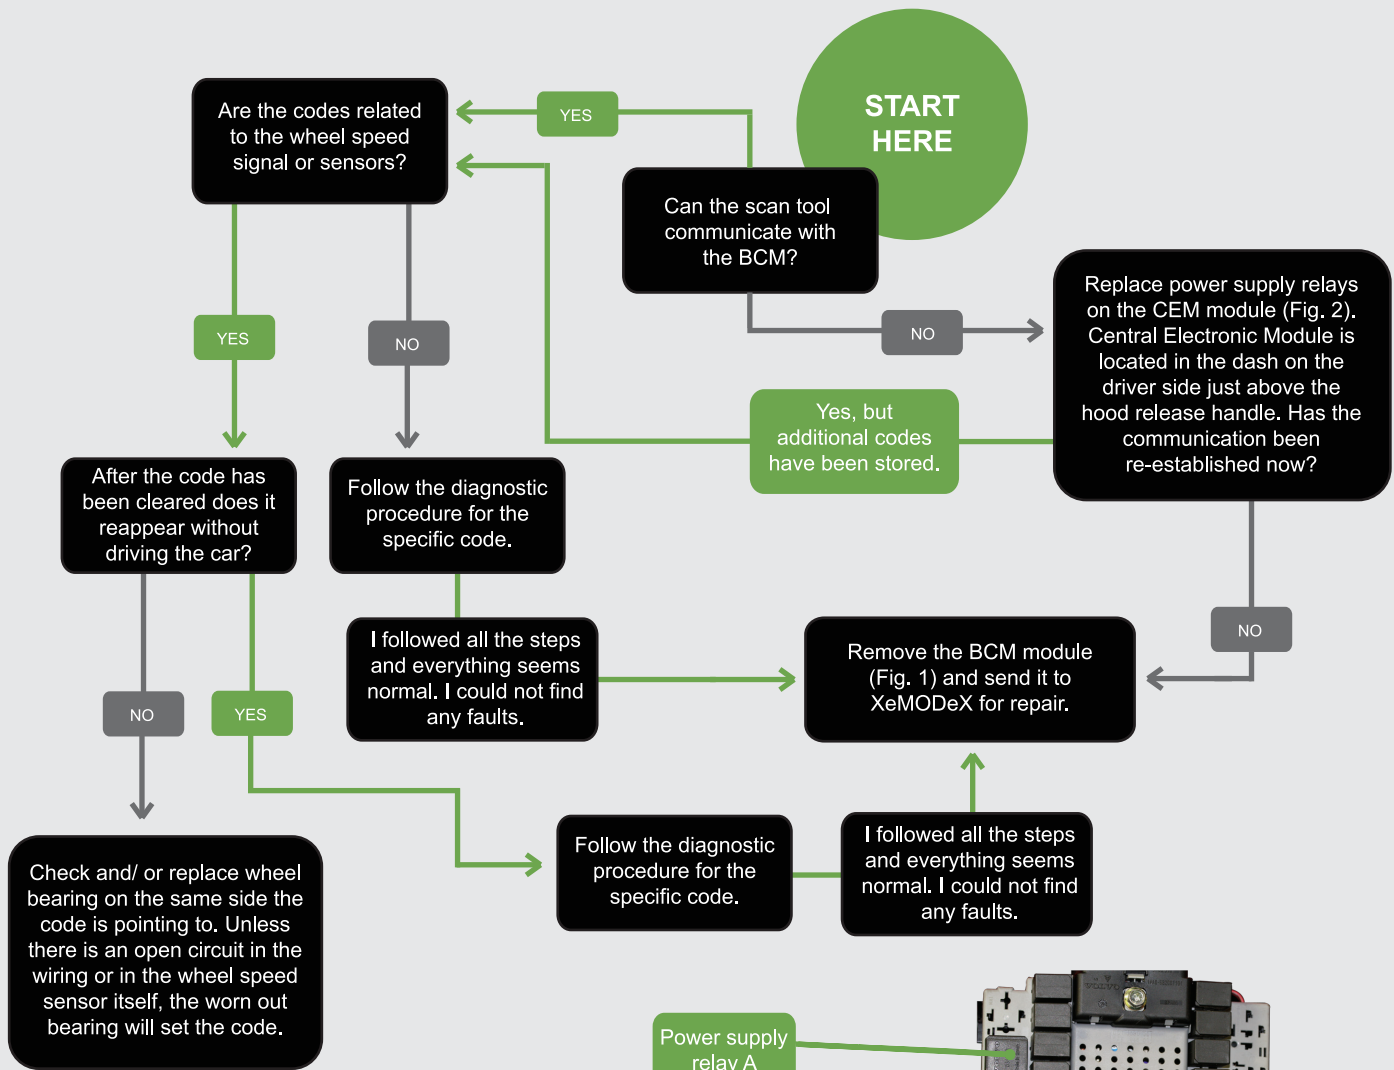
START HERE

Can the scan tool communicate with the BCM?

YES

Are the codes related to the wheel speed signal or sensors?

NO

Replace power supply relays on the CEM module (Fig. 2). Central Electronic Module is located in the dash on the driver side just above the hood release handle. Has the communication been re-established now?

Yes, but additional codes have been stored.

YES

NO

After the code has been cleared does it reappear without driving the car?

Follow the diagnostic procedure for the specific code.

I followed all the steps and everything seems normal. I could not find any faults.

NO

Remove the BCM module (Fig. 1) and send it to XeMODeX for repair.

NO

YES

Check and/ or replace wheel bearing on the same side the code is pointing to. Unless there is an open circuit in the wiring or in the wheel speed sensor itself, the worn out bearing will set the code.

Follow the diagnostic procedure for the specific code.

I followed all the steps and everything seems normal. I could not find any faults.

Power supply relay A